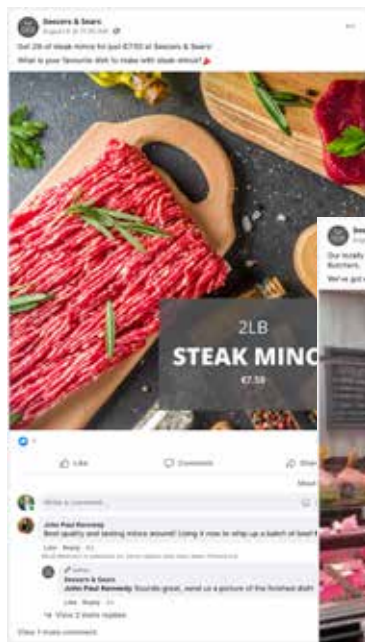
Seezers & Sears
August 8 at 11:30 AM

Get 2lb of steak mince for just €7.50 at Seezers & Sears!
What is your favourite dish to make with steak mince?

2LB
STEAK MINC
€7.50

Like
Comment
Shar

Most

Write a comment...

John Paul Kennedy
Best quality and tasting mince around! Using it now to whip up a batch of beef b

Like Reply 6d

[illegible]

Author
Seezers & Sears
John Paul Kennedy Sounds great, send us a picture of the finished dish!

Like Reply 6d

View 2 more replies

View 1 more comment

Seez
Augu

Our locally
Butchers.
We've got a